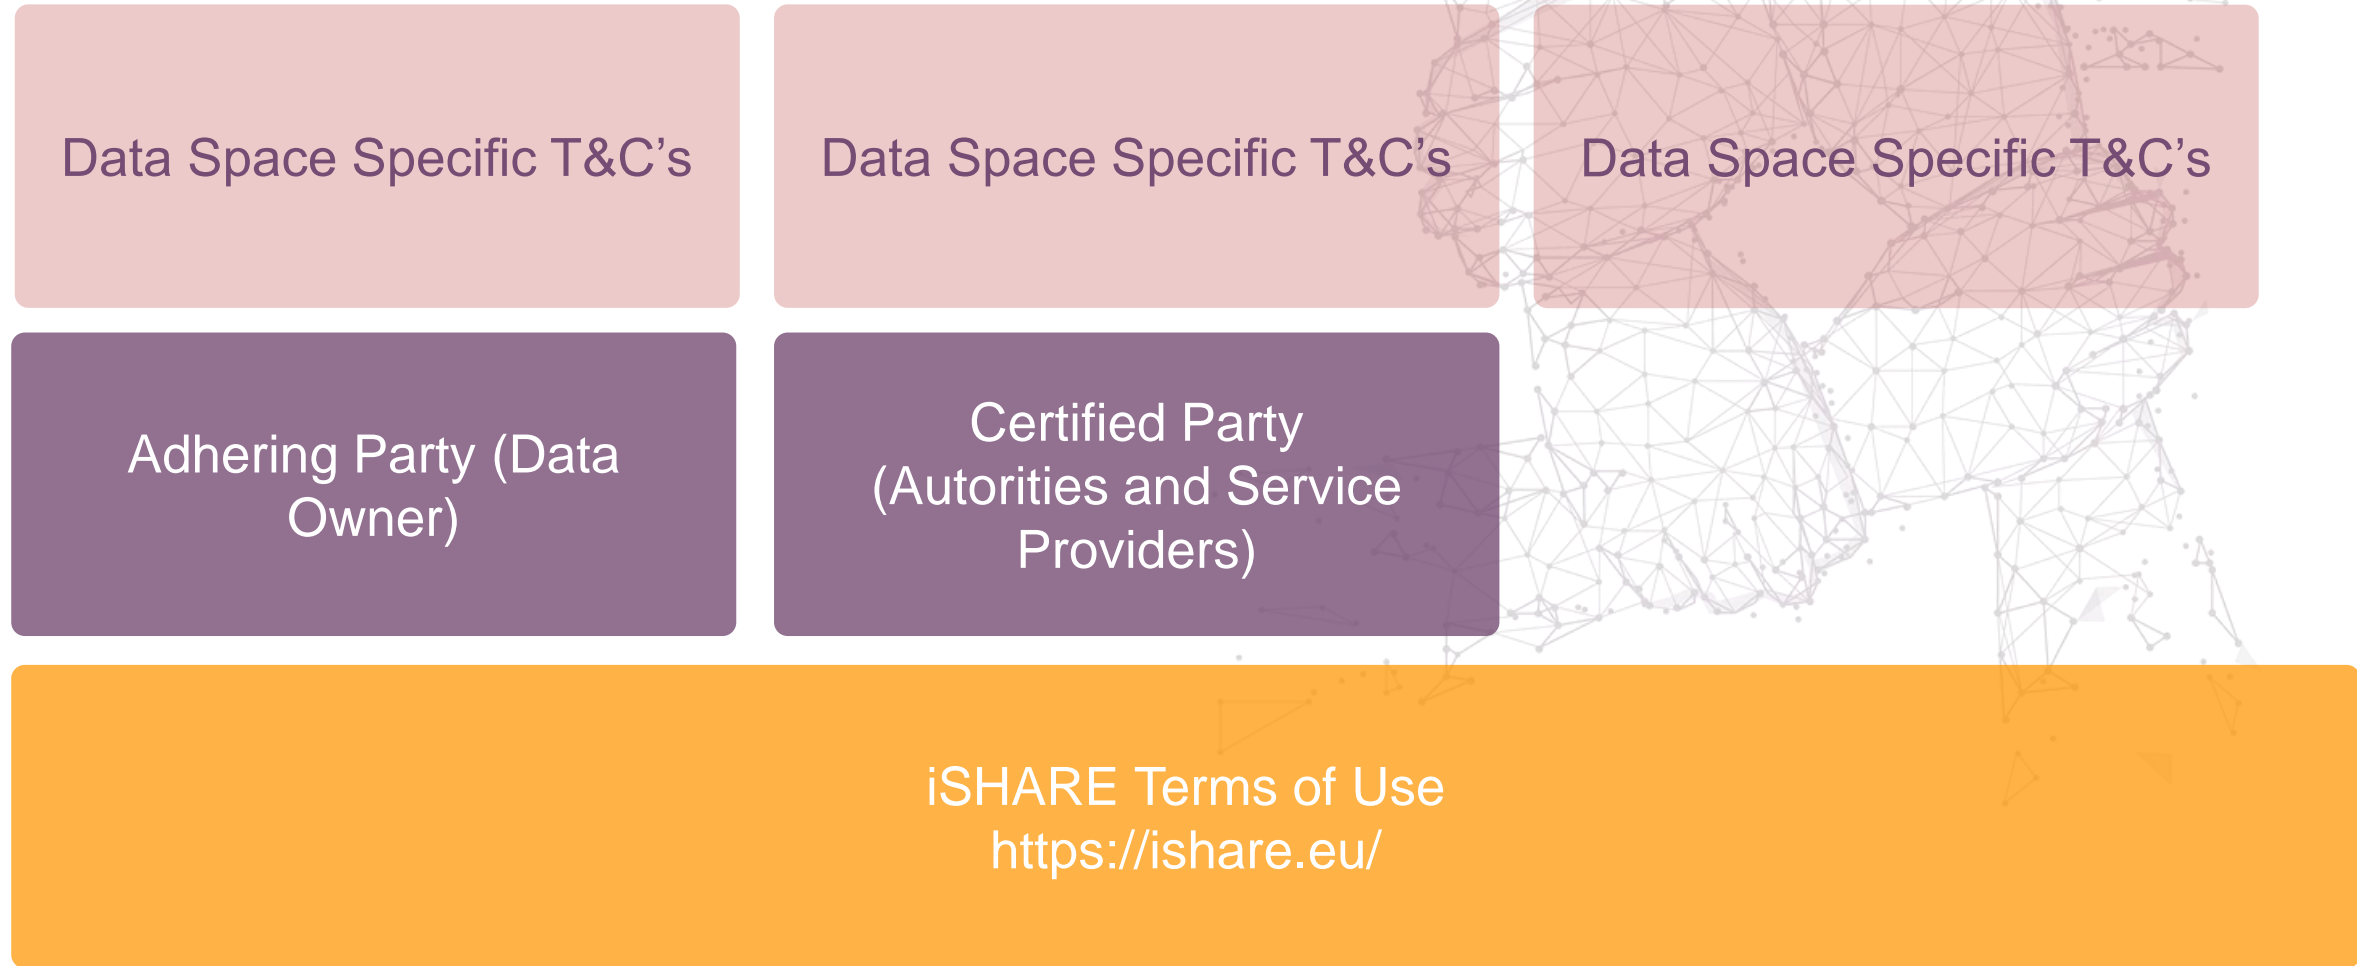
Data Space Specific T&C’s

Data Space Specific T&C’s

Data Space Specific T&C’s

Adhering Party (Data Owner)

Certified Party (Autorities and Service Providers)

iSHARE Terms of Use
https://ishare.eu/